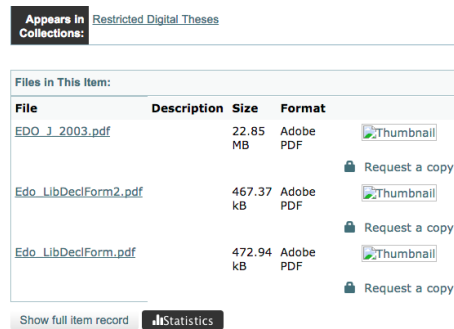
Appears in Collections: Restricted Digital Theses

Files in This Item:

| File | Description | Size | Format | |
|---|---|---|---|---|
| EDO_J_2003.pdf | | 22.85 MB | Adobe PDF | Thumbnail |
| | | | | Request a copy |
| Edo_LibDeclForm2.pdf | | 467.37 kB | Adobe PDF | Thumbnail |
| | | | | Request a copy |
| Edo_LibDeclForm.pdf | | 472.94 kB | Adobe PDF | Thumbnail |
| | | | | Request a copy |

Show full item record Statistics